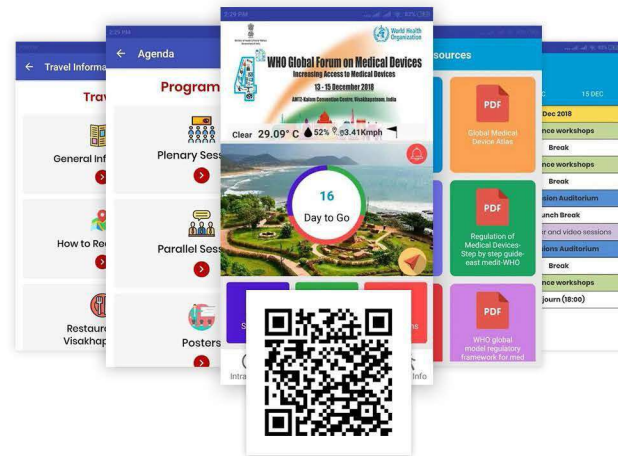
2:29 PM

World Health Organization

WHO Global Forum on Medical Devices

Increasing Access to Medical Devices

13 - 15 December 2018

AMTZ-Kalam Convention Centre, Visakhapatnam, India

Clear 29.09° C 52% 3.41Kmph

16

Day to Go

Intra

Info

Travel Informa

Trav

General Inf

How to Re

Restaura Visakhap

Agenda

Program

Plenary Sess

Parallel Sess

Posters

sources

PDF

Global Medical Device Atlas

PDF

Regulation of Medical Devices- Step by step guide- east medit-WHO

PDF

WHO global model regulatory framework for med

15 DEC

Dec 2018

nce workshops

Break

nce workshops

Break

ision Auditorium

unch Break

r and video sessions

ions Auditorium

Break

nce workshops

journ (18:00)